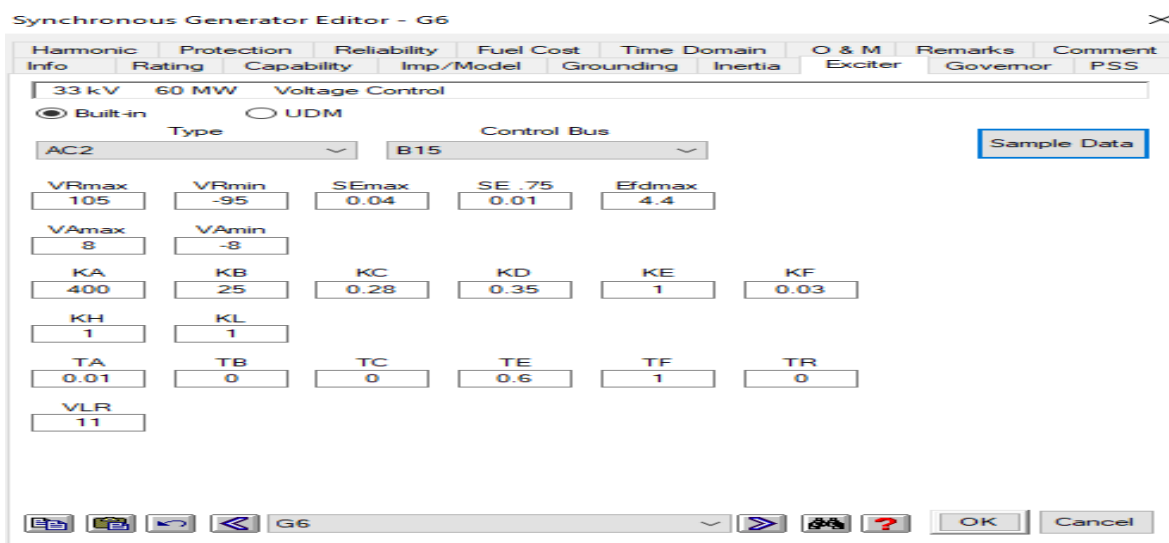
Synchronous Generator Editor - G6

Harmonic | Protection | Reliability | Fuel Cost | Time Domain | O & M | Remarks | Comment
Info | Rating | Capability | Imp/Model | Grounding | Inertia | Exciter | Governor | PSS

33 kV 60 MW Voltage Control

Built-in UDM

Type
AC2

Control Bus
B15

Sample Data

VRmax
105

VRmin
-95

SEmax
0.04

SE .75
0.01

Efdmax
4.4

VAmax
8

VAmin
-8

KA
400

KB
25

KC
0.28

KD
0.35

KE
1

KF
0.03

KH
1

KL
1

TA
0.01

TB
0

TC
0

TE
0.6

TF
1

TR
0

VLR
11

G6

OK

Cancel